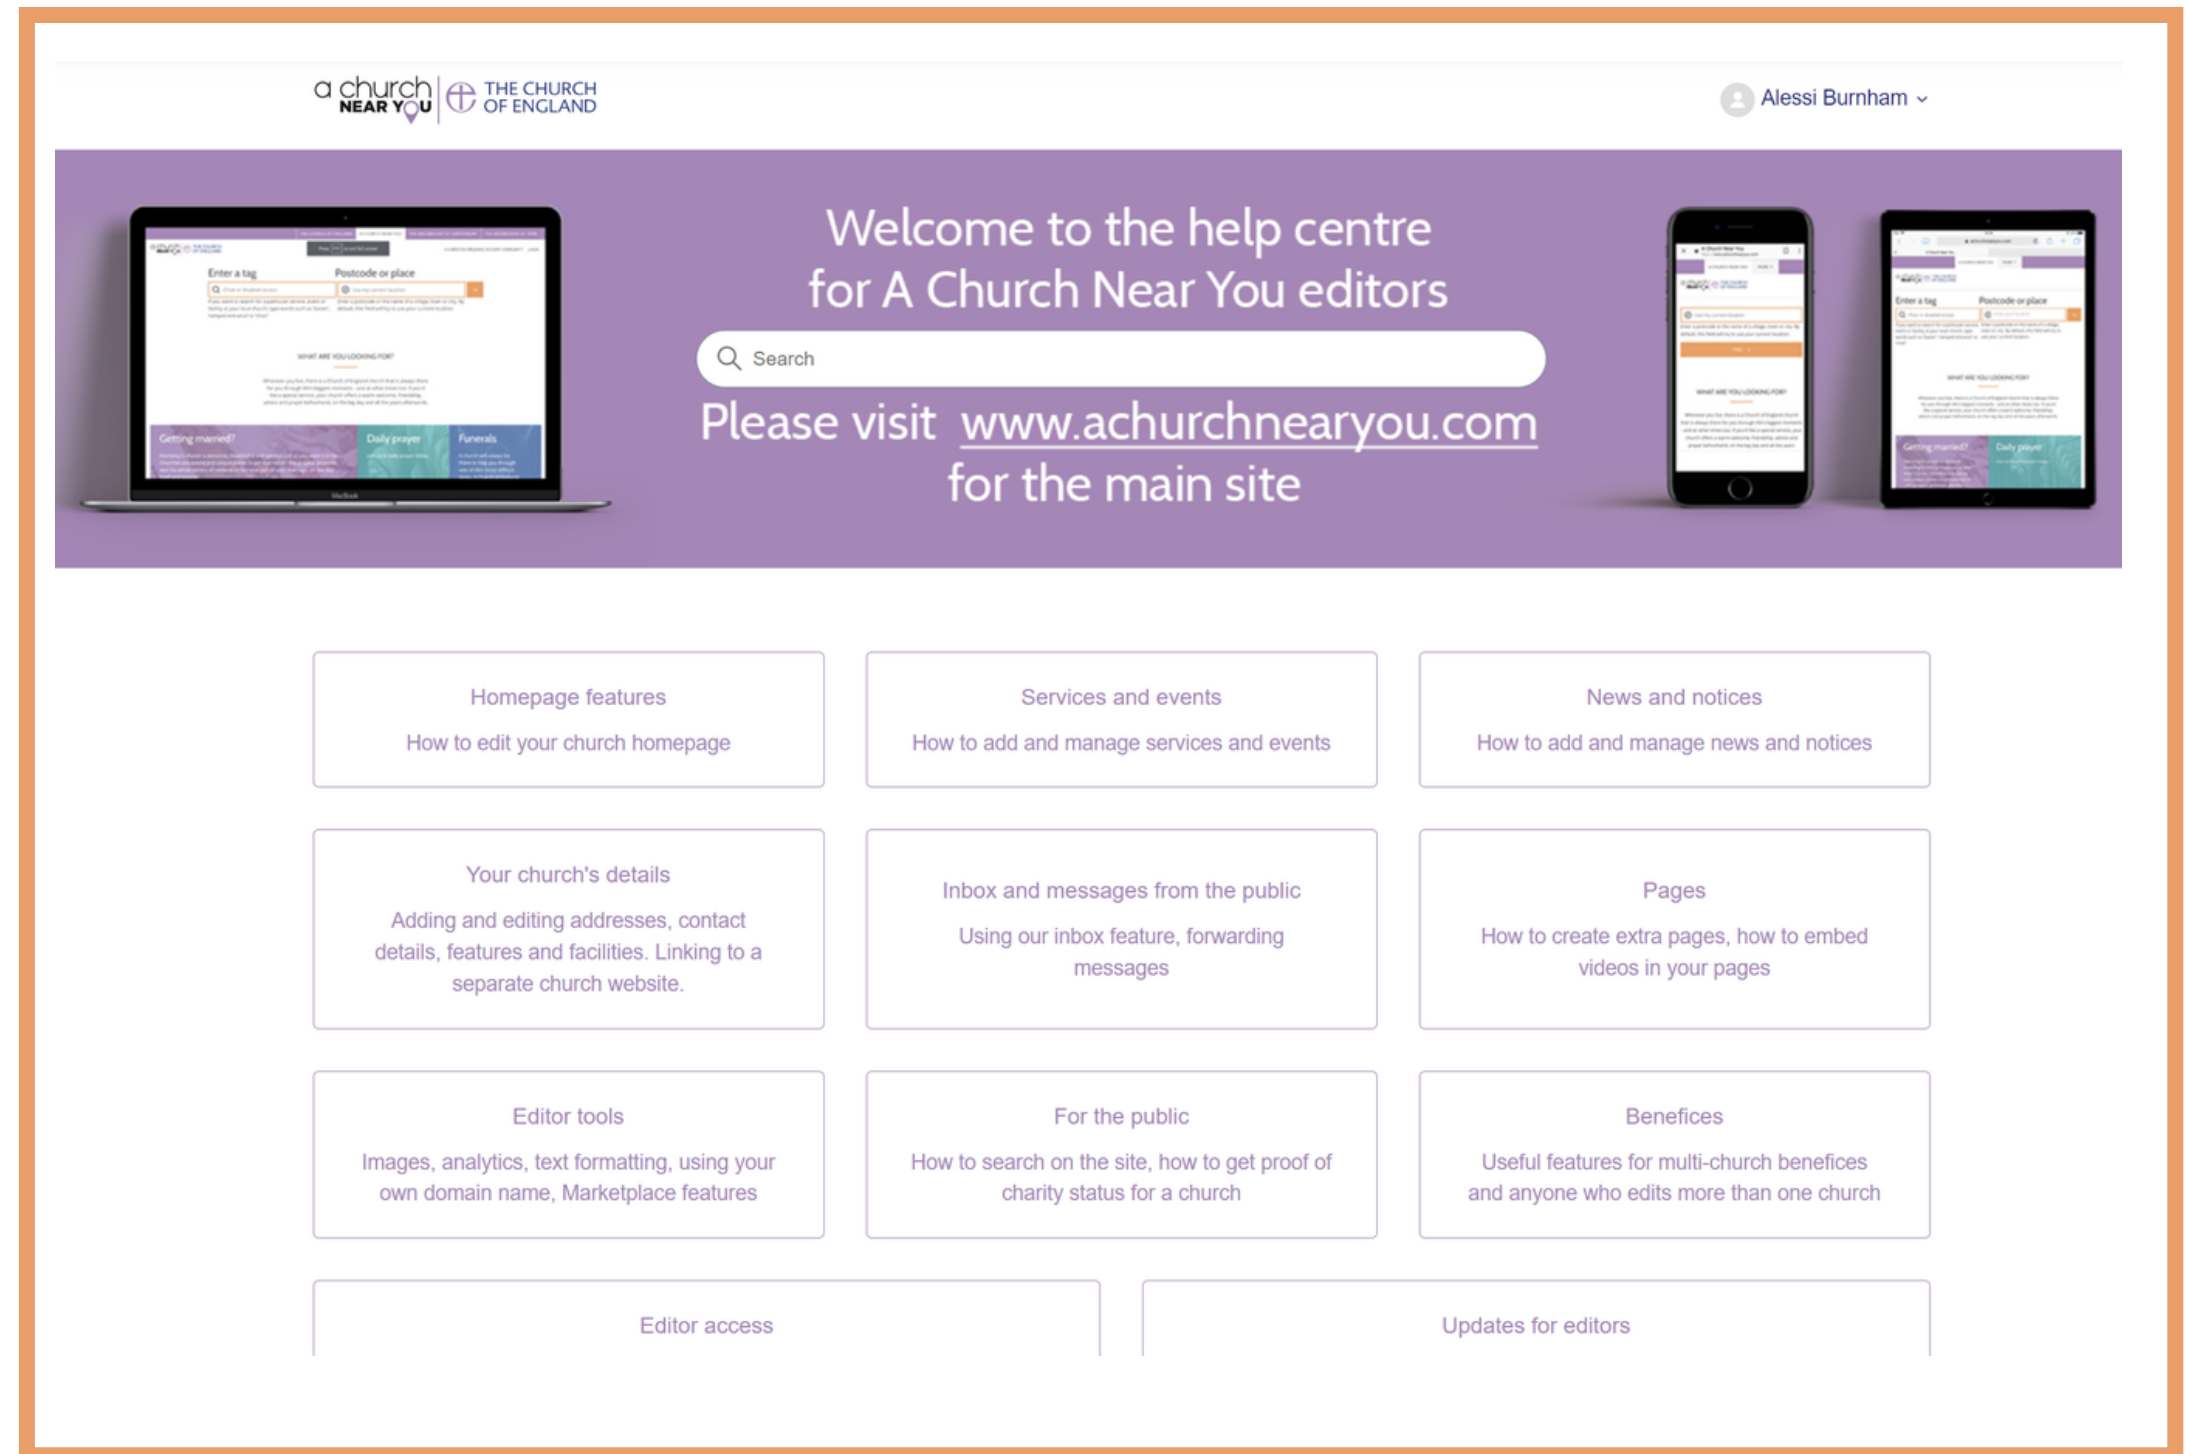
a church NEAR YOU | THE CHURCH OF ENGLAND

Alessi Burnham

Welcome to the help centre for A Church Near You editors

Search

Please visit www.achurchnearyou.com for the main site

Homepage features

How to edit your church homepage

Services and events

How to add and manage services and events

News and notices

How to add and manage news and notices

Your church's details

Adding and editing addresses, contact details, features and facilities. Linking to a separate church website.

Inbox and messages from the public

Using our inbox feature, forwarding messages

Pages

How to create extra pages, how to embed videos in your pages

Editor tools

Images, analytics, text formatting, using your own domain name, Marketplace features

For the public

How to search on the site, how to get proof of charity status for a church

Benefices

Useful features for multi-church benefices and anyone who edits more than one church

Editor access

Updates for editors